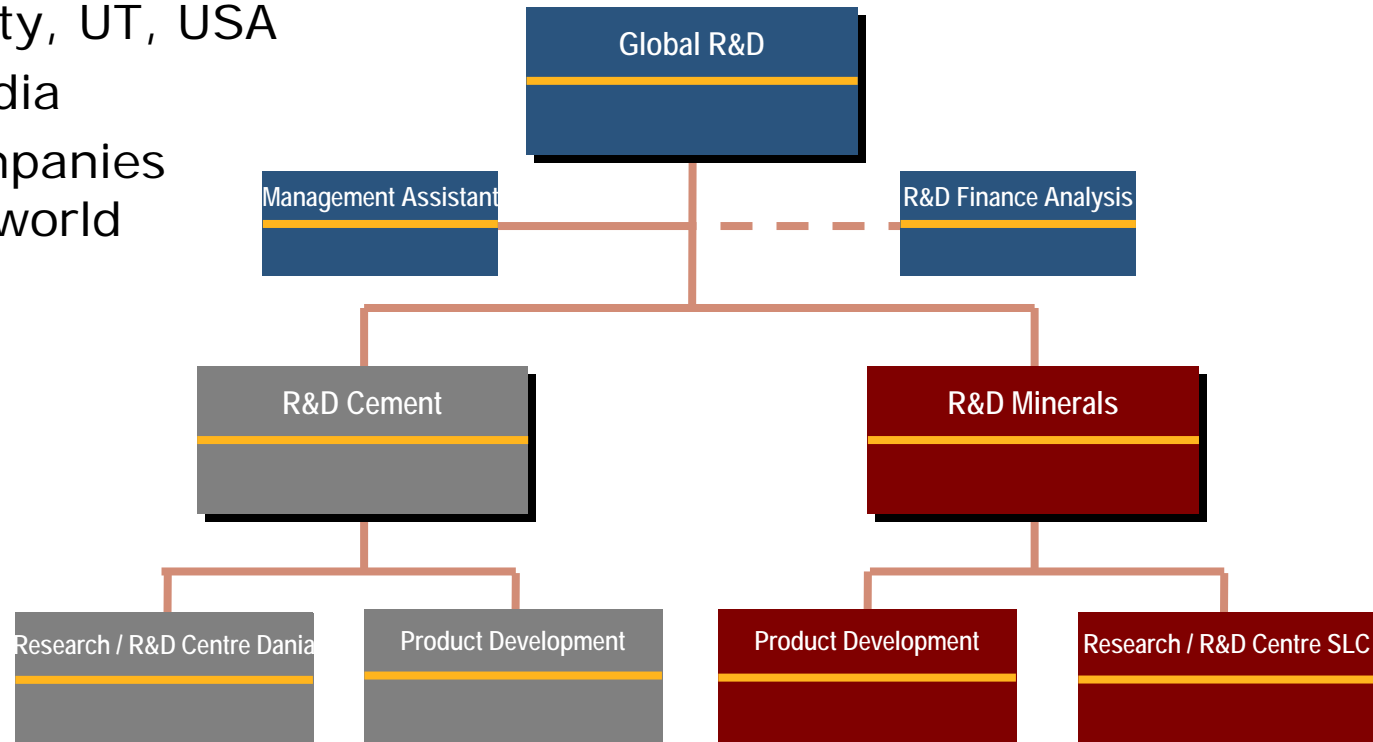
ty, UT, USA
dia
npanies
world

Global R&D

Management Assistant

R&D Finance Analysis

R&D Cement

R&D Minerals

Research / R&D Centre Dania

Product Development

Product Development

Research / R&D Centre SLC